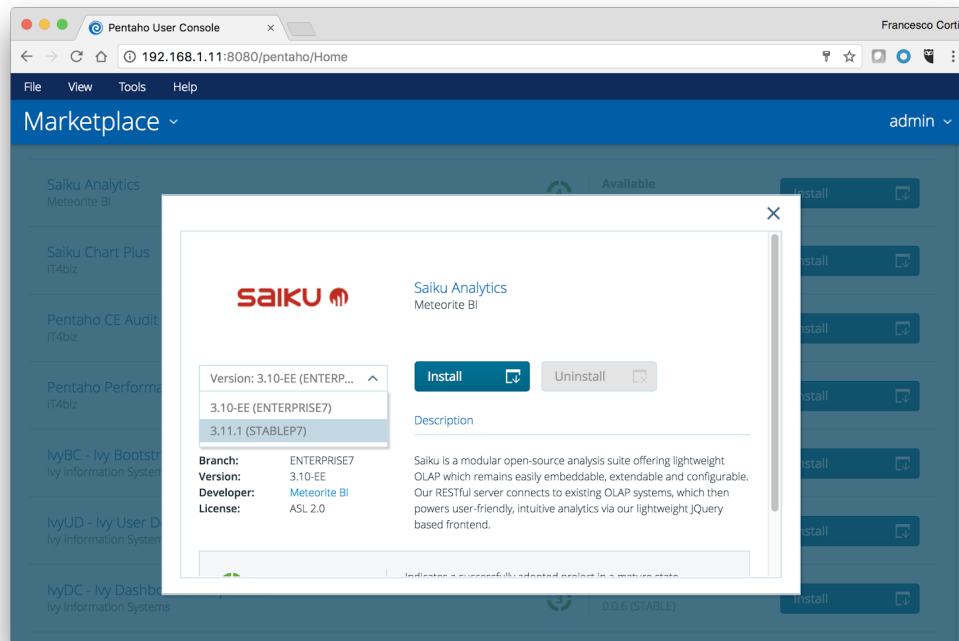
Pentaho User Console ×

Francesco Corti

192.168.1.11:8080/pentaho/Home

File View Tools Help

Marketplace

admin

Saiku Analytics
Meteorite BI

Available

Install

Saiku Chart Plus
IT4biz

Install

Pentaho CE Audit
IT4biz

Install

Pentaho Performa
IT4biz

Install

IvyBC - Ivy Bootstr
Ivy Information System

Install

IvyUD - Ivy User D
Ivy Information System

Install

IvyDC - Ivy Dashbo
Ivy Information Systems

0.0.6 (STABLE)

Install

×

saiku

Saiku Analytics
Meteorite BI

Version: 3.10-EE (ENTERP...

3.10-EE (ENTERPRISE7)
3.11.1 (STABLEP7)

Install

Uninstall

Description

Branch: ENTERPRISE7
Version: 3.10-EE
Developer: Meteorite BI
License: ASL 2.0

Saiku is a modular open-source analysis suite offering lightweight OLAP which remains easily embeddable, extendable and configurable. Our RESTful server connects to existing OLAP systems, which then powers user-friendly, intuitive analytics via our lightweight JQuery based frontend.

Indicates a successfully adopted project in a mature state